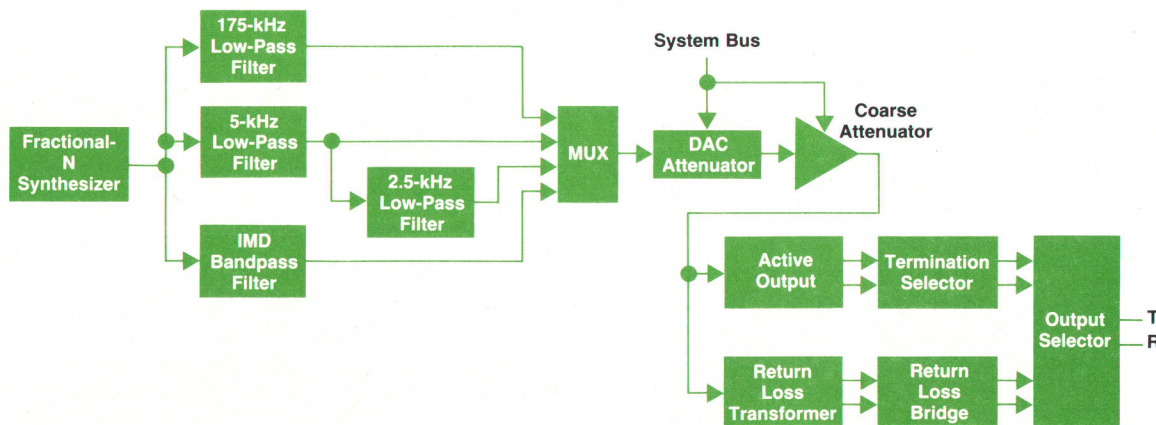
Fractional-N Synthesizer

175-kHz Low-Pass Filter

5-kHz Low-Pass Filter

2.5-kHz Low-Pass Filter

IMD Bandpass Filter

MUX

System Bus

DAC Attenuator

Coarse Attenuator

Active Output

Termination Selector

Return Loss Transformer

Return Loss Bridge

Output Selector

T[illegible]

R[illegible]